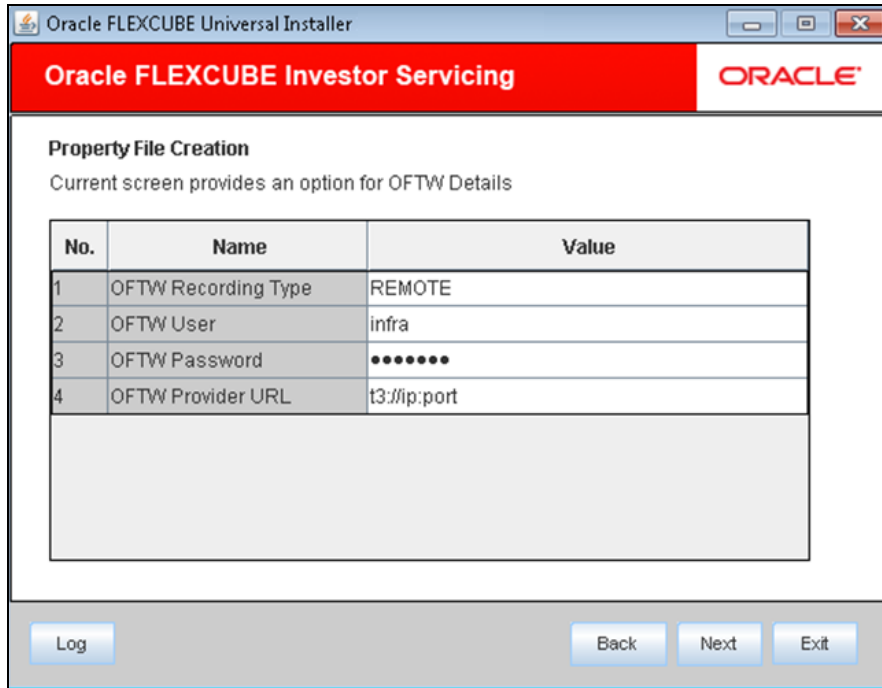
Oracle FLEXCUBE Universal Installer

Oracle FLEXCUBE Investor Servicing

ORACLE

Property File Creation

Current screen provides an option for OFTW Details

| No. | Name | Value |
|---|---|---|
| 1 | OFTW Recording Type | REMOTE |
| 2 | OFTW User | infra |
| 3 | OFTW Password | ••••••• |
| 4 | OFTW Provider URL | t3://ip:port |

Log

Back

Next

Exit